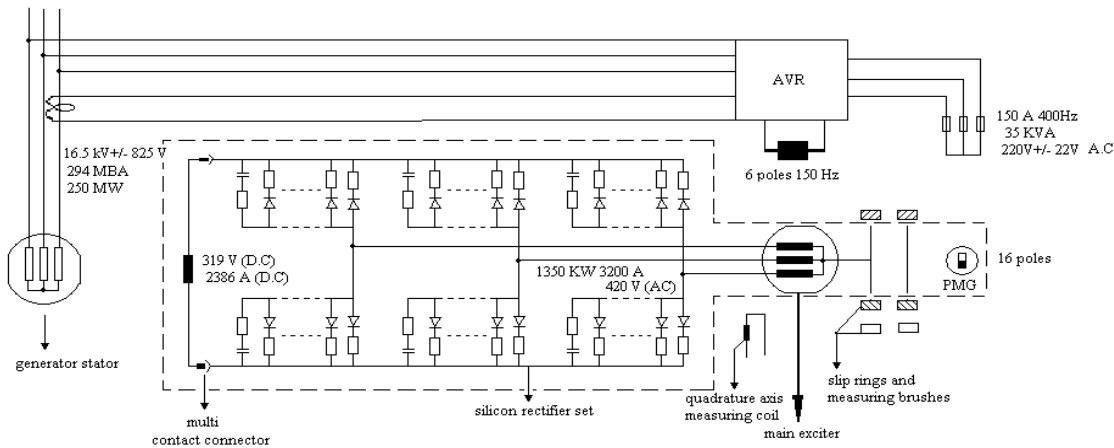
AVR

150 A 400Hz
35 KVA
220V+/- 22V A.C

16.5 kV+/- 825 V
294 MBA
250 MW

6 poles 150 Hz

319 V (D.C)
2386 A (D.C)

1350 KW 3200 A
420 V (AC)

16 poles

PMG

generator stator

multi
contact connector

silicon rectifier set

quadrature axis
measuring coil

main exciter

slip rings and
measuring brushes